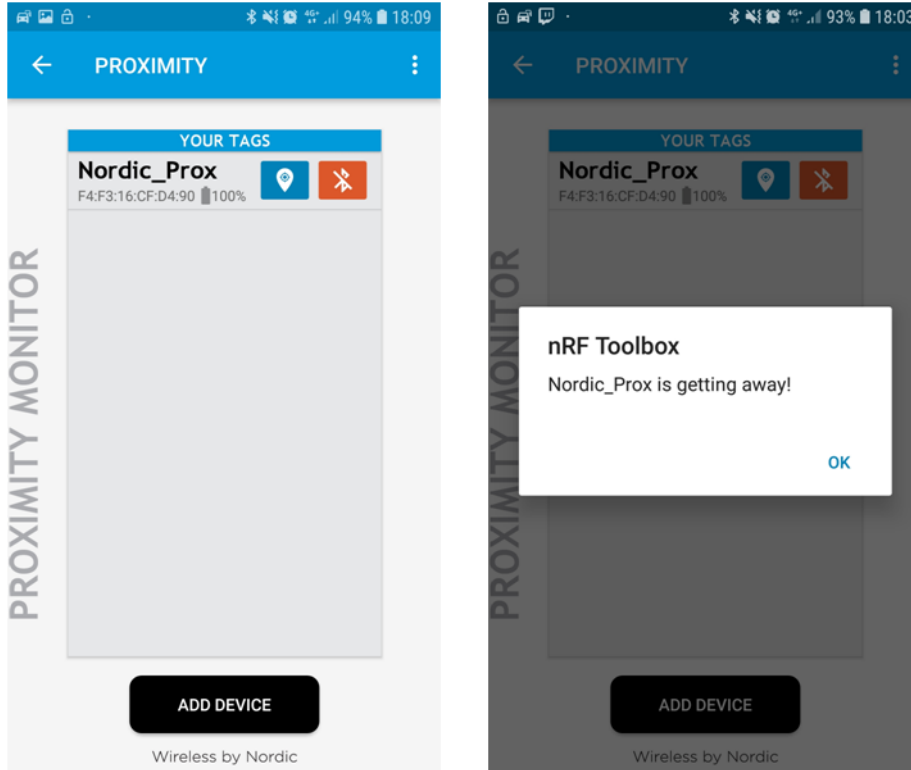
4G+ 94% 18:09

PROXIMITY

YOUR TAGS

Nordic_Prox
F4:F3:16:CF:D4:90 100%

PROXIMITY MONITOR

ADD DEVICE

Wireless by Nordic

4G+ 93% 18:03

PROXIMITY

YOUR TAGS

Nordic_Prox
F4:F3:16:CF:D4:90 100%

PROXIMITY MONITOR

nRF Toolbox

Nordic_Prox is getting away!

OK

ADD DEVICE

Wireless by Nordic